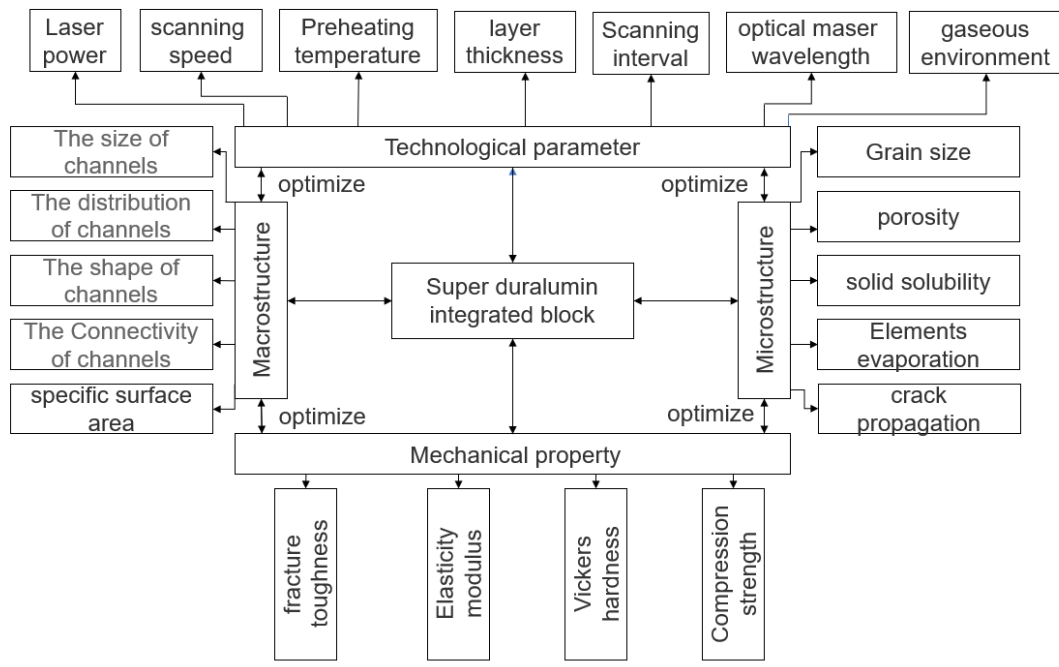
Laser power

scanning speed

Preheating temperature

layer thickness

Scanning interval

optical maser wavelength

gaseous environment

Technological parameter

The size of channels

The distribution of channels

The shape of channels

The Connectivity of channels

specific surface area

optimize

optimize

Macrostructure

Super duralumin integrated block

Microstructure

Grain size

porosity

solid solubility

Elements evaporation

crack propagation

optimize

optimize

Mechanical property

fracture toughness

Elasticity modulus

Vickers hardness

Compression strength